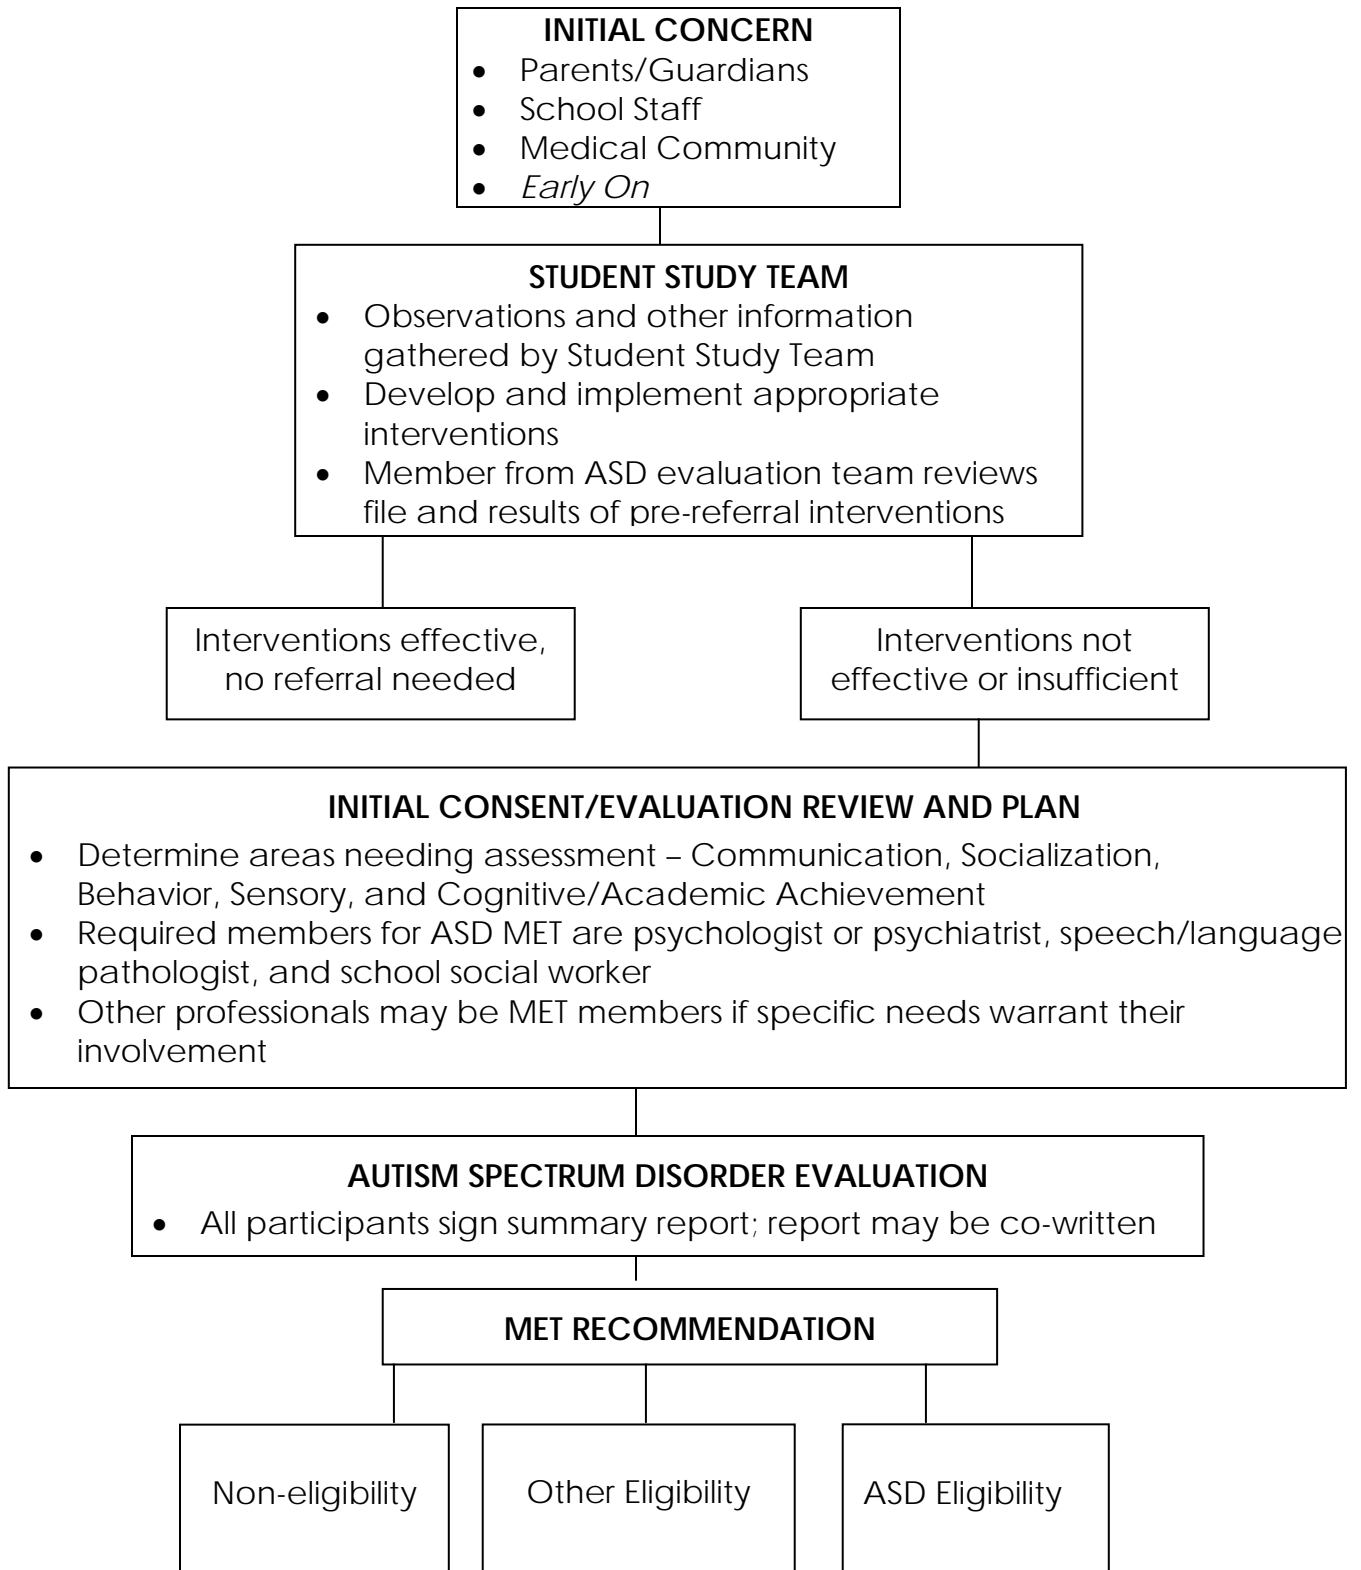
INITIAL CONCERN
- Parents/Guardians
- School Staff
- Medical Community
- Early On

STUDENT STUDY TEAM
- Observations and other information gathered by Student Study Team
- Develop and implement appropriate interventions
- Member from ASD evaluation team reviews file and results of pre-referral interventions

Interventions effective, no referral needed

Interventions not effective or insufficient

INITIAL CONSENT/EVALUATION REVIEW AND PLAN
- Determine areas needing assessment – Communication, Socialization, Behavior, Sensory, and Cognitive/Academic Achievement
- Required members for ASD MET are psychologist or psychiatrist, speech/language pathologist, and school social worker
- Other professionals may be MET members if specific needs warrant their involvement

AUTISM SPECTRUM DISORDER EVALUATION
- All participants sign summary report; report may be co-written

MET RECOMMENDATION

Non-eligibility

Other Eligibility

ASD Eligibility